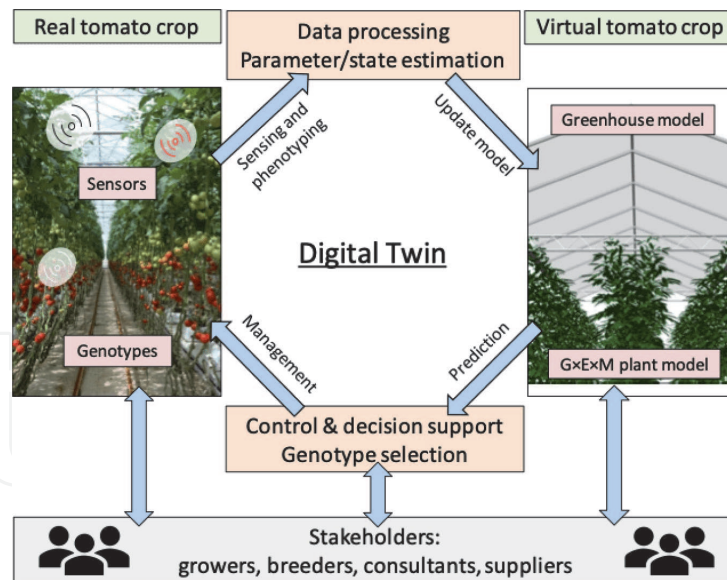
Real tomato crop

Data processing
Parameter/state estimation

Virtual tomato crop

Sensing and phenotyping

Update model

Greenhouse model

Sensors

Digital Twin

Management

Prediction

Genotypes

G×E×M plant model

Control & decision support
Genotype selection

Stakeholders:
growers, breeders, consultants, suppliers